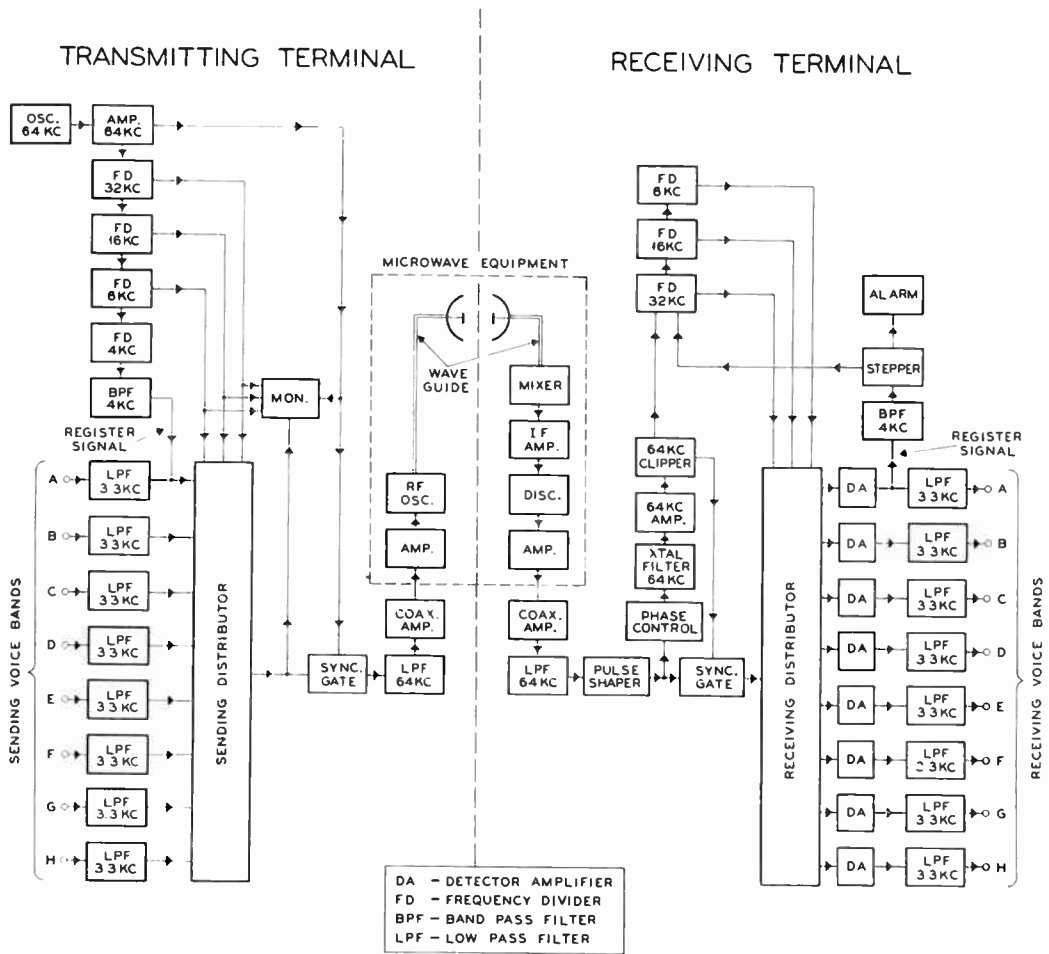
TRANSMITTING TERMINAL

RECEIVING TERMINAL

OSC. 64 KC

AMP. 64KC

FD 32KC

FD 16KC

FD 8KC

FD 4KC

BPF 4KC

MON.

REGISTER SIGNAL

SENDING VOICE BANDS

A B C D E F G H

LPF 3.3KC

LPF 3.3KC

LPF 3.3KC

LPF 3.3KC

LPF 3.3KC

LPF 3.3KC

LPF 3.3KC

LPF 3.3KC

SENDING DISTRIBUTOR

SYNC. GATE

MICROWAVE EQUIPMENT

WAVE GUIDE

RF OSC.

AMP.

COAX. AMP.

LPF 64KC

MIXER

I F AMP.

DISC.

AMP.

COAX. AMP.

LPF 64KC

PULSE SHAPER

FD 8KC

FD 16KC

FD 32KC

64KC CLIPPER

64KC AMP.

XTAL FILTER 64KC

PHASE CONTROL

SYNC. GATE

ALARM

STEPPER

BPF 4KC

REGISTER SIGNAL

RECEIVING DISTRIBUTOR

DA

DA

DA

DA

DA

DA

DA

DA

LPF 3.3KC

LPF 3.3KC

LPF 3.3KC

LPF 3.3KC

LPF 3.3KC

LPF 3.3KC

LPF 3.3KC

LPF 3.3KC

A B C D E F G H

RECEIVING VOICE BANDS

DA - DETECTOR AMPLIFIER
FD - FREQUENCY DIVIDER
BPF - BAND PASS FILTER
LPF - LOW PASS FILTER